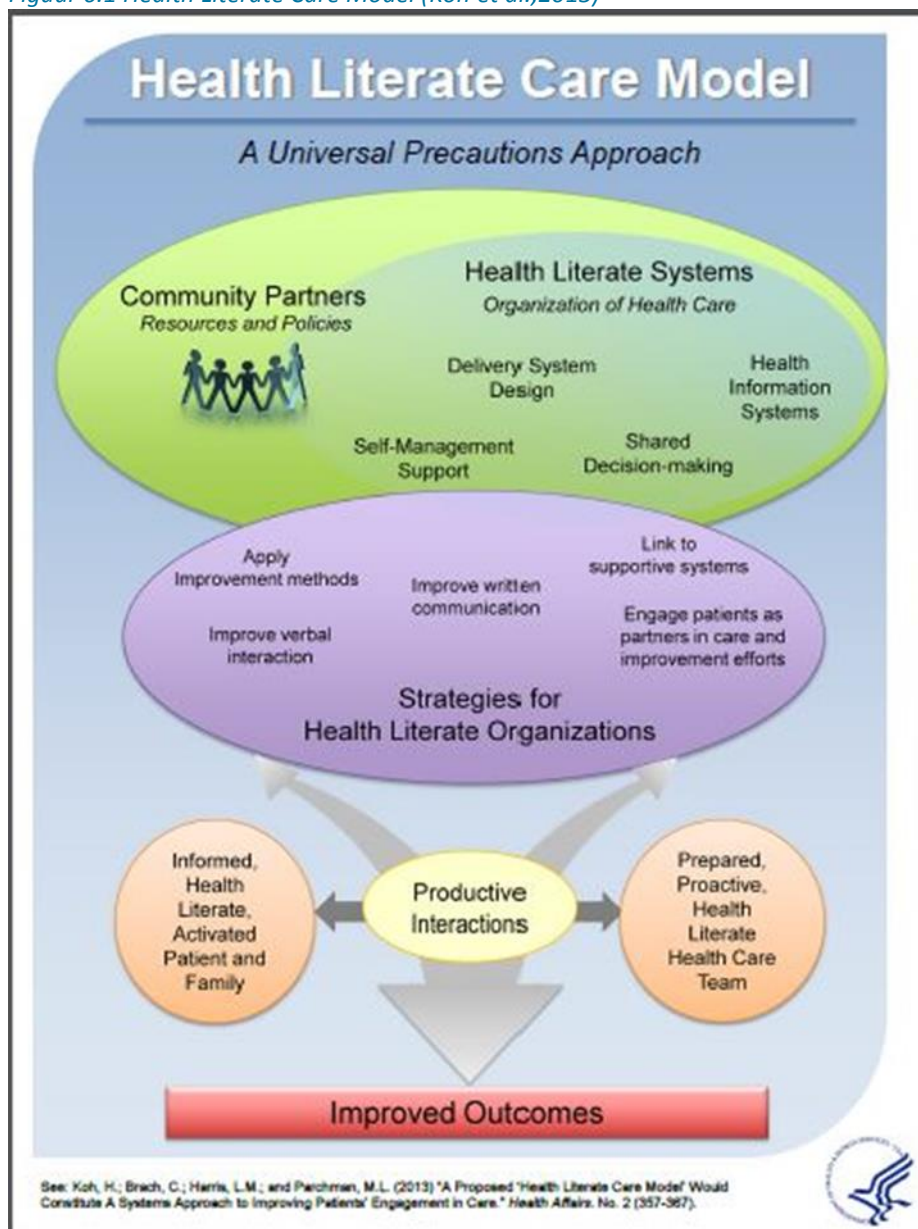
Figur 6.1 Health Literate Care Model (Koh et al.,2013)

Health Literate Care Model

A Universal Precautions Approach

Community Partners
Resources and Policies

Health Literate Systems
Organization of Health Care

Delivery System Design

Health Information Systems

Self-Management Support

Shared Decision-making

Apply Improvement methods

Improve written communication

Link to supportive systems

Improve verbal interaction

Engage patients as partners in care and improvement efforts

Strategies for Health Literate Organizations

Informed, Health Literate, Activated Patient and Family

Productive Interactions

Prepared, Proactive, Health Literate Health Care Team

Improved Outcomes

See: Koh, H.; Brach, C.; Harris, L.M.; and Parchman, M.L. (2013) "A Proposed 'Health Literate Care Model' Would Constitute A Systems Approach to Improving Patients' Engagement in Care." Health Affairs. No. 2 (357-367).